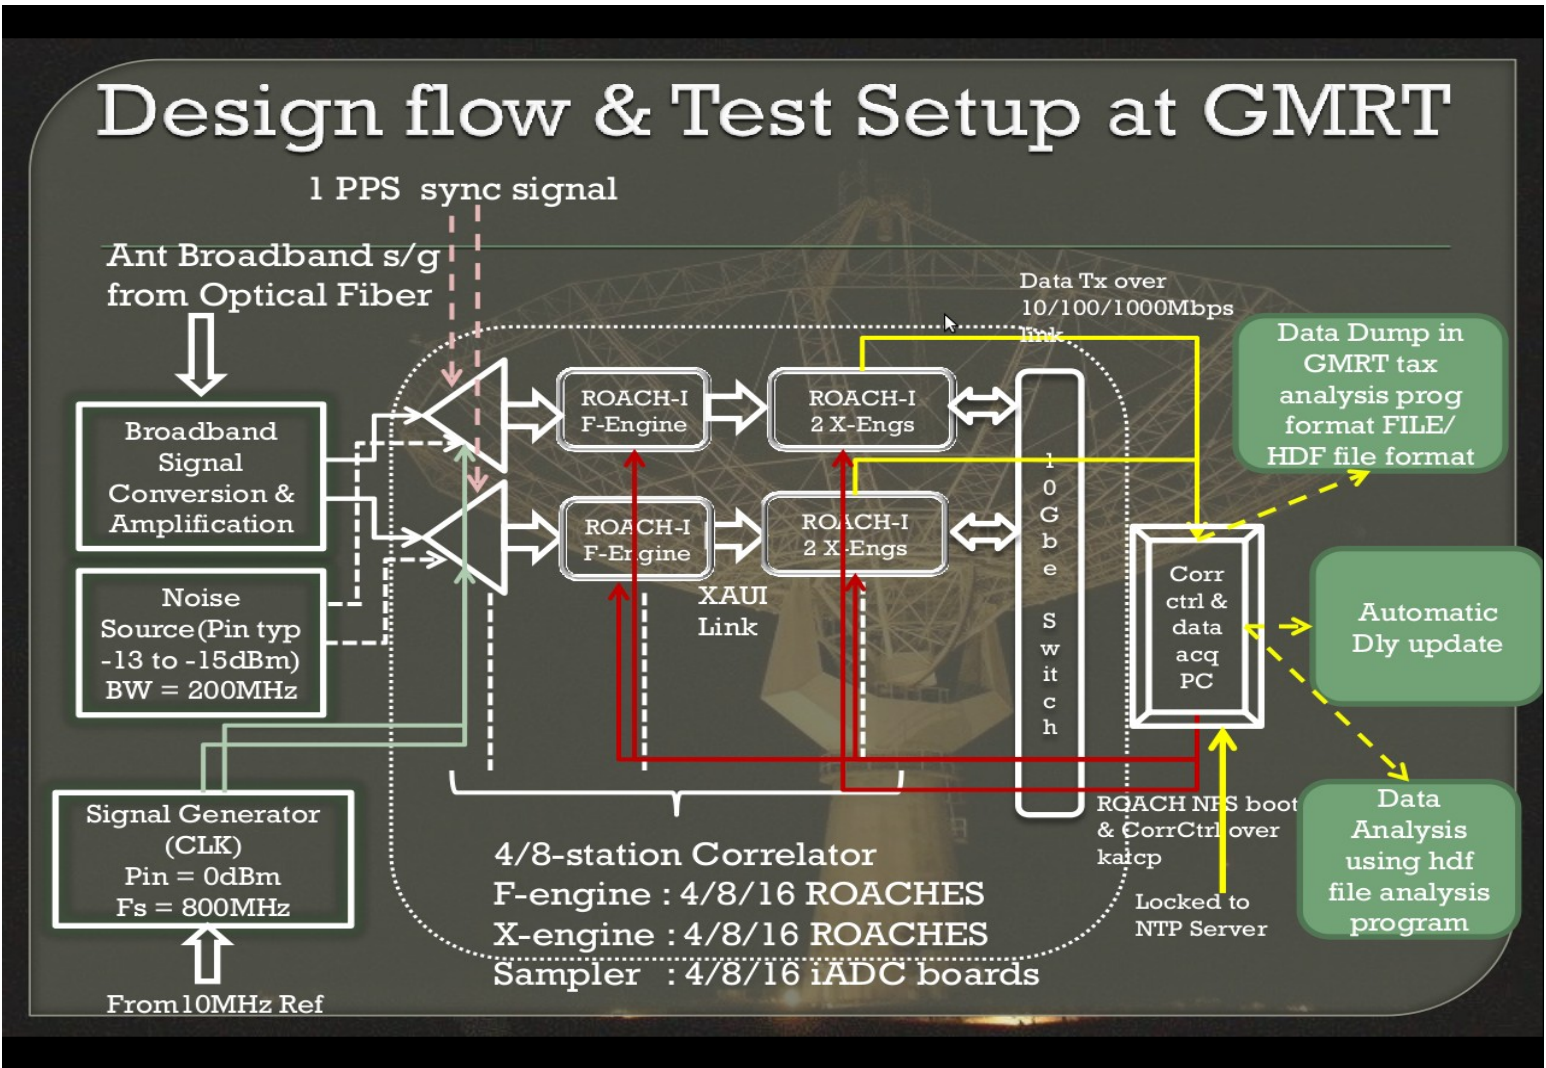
Design flow & Test Setup at GMRT

1 PPS sync signal

Ant Broadband s/g from Optical Fiber

Broadband Signal Conversion & Amplification

Noise Source(Pin typ -13 to -15dBm) BW = 200MHz

Signal Generator (CLK) Pin = 0dBm Fs = 800MHz

From10MHz Ref

ROACH-I F-Engine

ROACH-I 2 X-Engs

ROACH-I F-Engine

ROACH-I 2 X-Engs

XAUI Link

Data Tx over 10/100/1000Mbps link

10 Gbe Switch

Data Dump in GMRT tax analysis prog format FILE/ HDF file format

Corr ctrl & data acq PC

Automatic Dly update

Data Analysis using hdf file analysis program

ROACH NFS boot & CorrCtrl over katcp

Locked to NTP Server

4/8-station Correlator
F-engine : 4/8/16 ROACHES
X-engine : 4/8/16 ROACHES
Sampler : 4/8/16 iADC boards